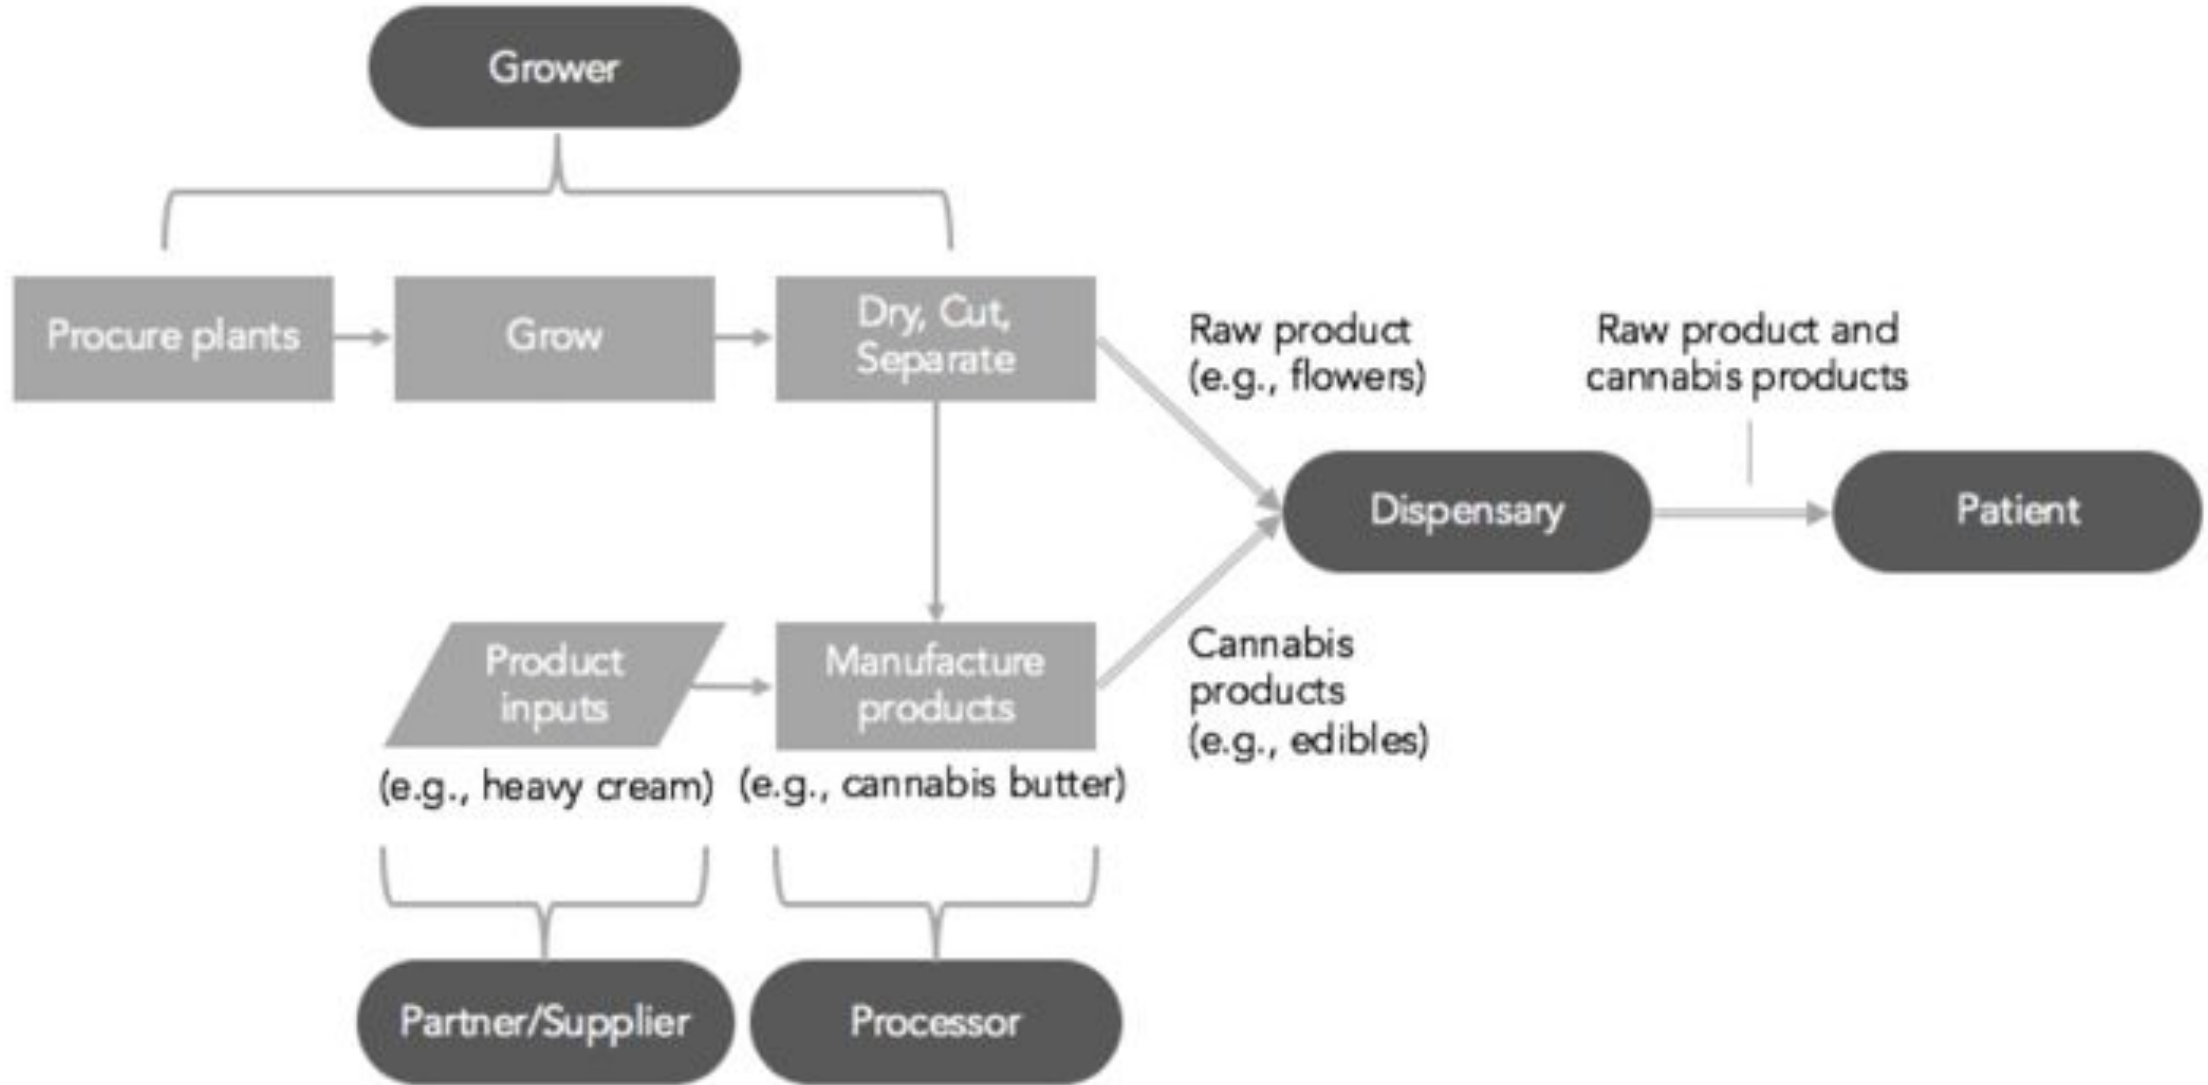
Grower

Procure plants

Grow

Dry, Cut, Separate

Raw product (e.g., flowers)

Raw product and cannabis products

Dispensary

Patient

Product inputs

Manufacture products

Cannabis products (e.g., edibles)

(e.g., heavy cream)

(e.g., cannabis butter)

Partner/Supplier

Processor